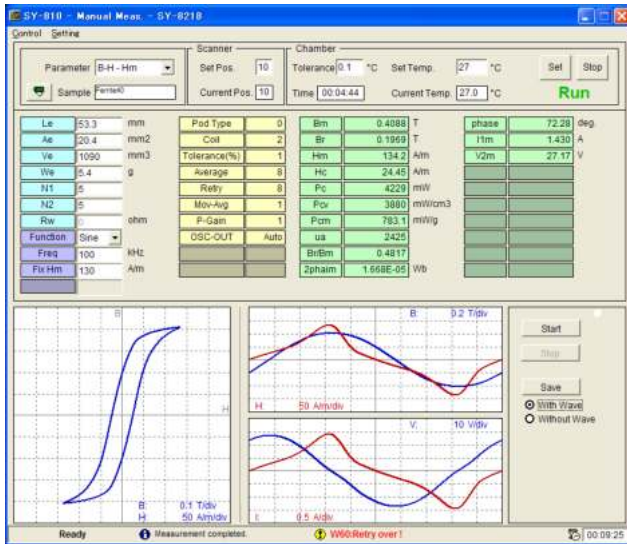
SY-810 - Manual Meas. - SY-8218

Control Setting

Parameter B-H - Hm

Sample Ferrite40

Scanner
Set Pos. 10
Current Pos. 10

Chamber
Tolerance 0.1 °C Set Temp. 27 °C
Time 00:04:44 Current Temp. 27.0 °C

Set Stop
Run

| Le | 53.3 | mm | Pod Type | 0 | Bm | 0.4088 | T | phase | 72.28 | deg. |
|---|---|---|---|---|---|---|---|---|---|---|
| Ae | 20.4 | mm2 | Coil | 2 | Br | 0.1969 | T | I1m | 1.430 | A |
| Ve | 1090 | mm3 | Tolerance(%) | 1 | Hm | 134.2 | A/m | V2m | 27.17 | V |
| We | 5.4 | g | Average | 8 | Hc | 24.45 | A/m | | | |
| N1 | 5 | | Retry | 8 | Pc | 4229 | mW | | | |
| N2 | 5 | | Mov-Avg | 1 | Pcv | 3880 | mW/cm3 | | | |
| Rw | 0 | ohm | P-Gain | 1 | Pcm | 783.1 | mW/g | | | |
| Function | Sine | | OSC-OUT | Auto | ua | 2425 | | | | |
| Freq | 100 | kHz | | | Br/Bm | 0.4817 | | | | |
| Fix Hm | 130 | A/m | | | 2phaim | 1.668E-05 | Wb | | | |

B
H
B 0.1 T/div
H 50 A/m/div

B 0.2 T/div
H 50 A/m/div

V 10 V/div
I 0.5 A/div

Start
Stop
Save
With Wave
Without Wave

Ready
Measurement completed.
W60:Retry over !
00:09:25